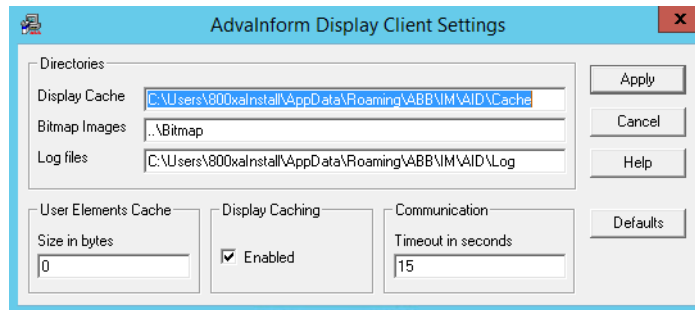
AdvaInform Display Client Settings

Directories

Display Cache C:\Users\800xaInstall\AppData\Roaming\ABB\IM\AID\Cache

Bitmap Images ..\Bitmap

Log files C:\Users\800xaInstall\AppData\Roaming\ABB\IM\AID\Log

Apply

Cancel

Help

User Elements Cache

Size in bytes

0

Display Caching

☑ Enabled

Communication

Timeout in seconds

15

Defaults